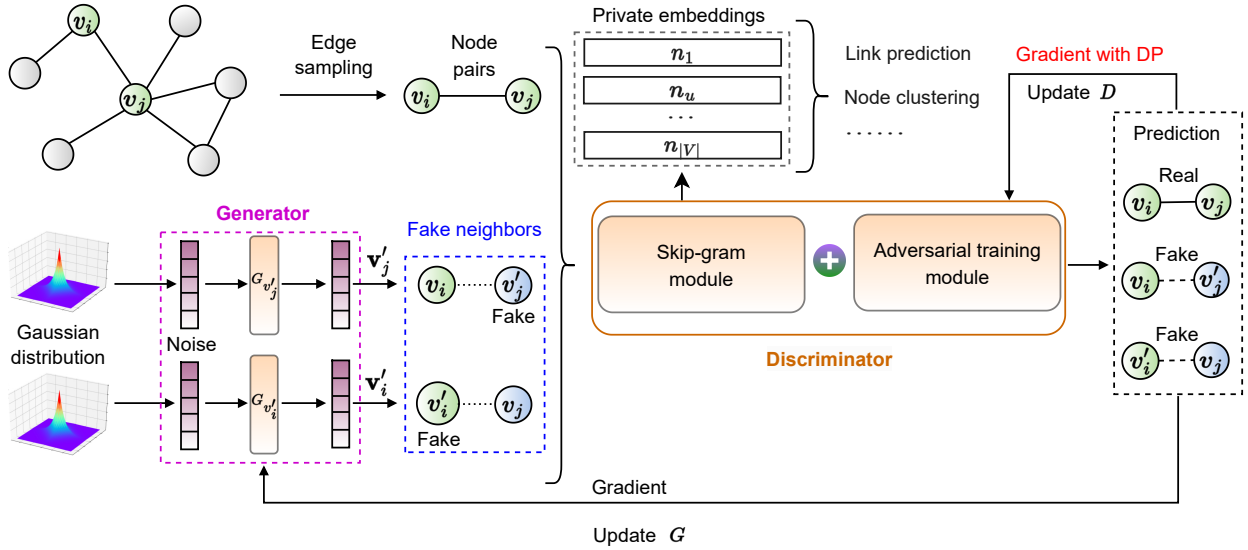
$v_i$

$v_j$

Edge sampling

Node pairs

$v_i$ $v_j$

Private embeddings

$n_1$

$n_u$

...

$n_{|V|}$

Link prediction

Node clustering

......

Gradient with DP

Update $D$

Prediction

Real

$v_i$ $v_j$

Fake

$v_i$ $v'_j$

Fake

$v'_i$ $v_j$

Generator

$G_{v'_j}$

$G_{v'_i}$

$\mathbf{v}'_j$

$\mathbf{v}'_i$

Noise

Gaussian distribution

Fake neighbors

$v_i$ $v'_j$

Fake

$v'_i$ $v_j$

Fake

Skip-gram module

Adversarial training module

Discriminator

Gradient

Update $G$